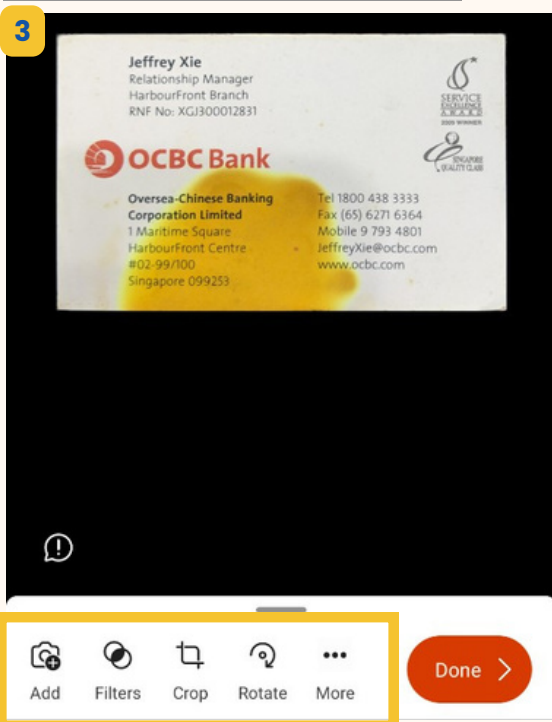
3

Jeffrey Xie
Relationship Manager
HarbourFront Branch
RNF No: XGJ300012831

SERVICE EXCELLENCE AWARD
2009 WINNER

SINGAPORE QUALITY CLASS

OCBC Bank

Oversea-Chinese Banking Corporation Limited
1 Maritime Square
HarbourFront Centre
#02-99/100
Singapore 099253

Tel 1800 438 3333
Fax (65) 6271 6364
Mobile 9 793 4801
JeffreyXie@ocbc.com
www.ocbc.com

Add
Filters
Crop
Rotate
More
Done